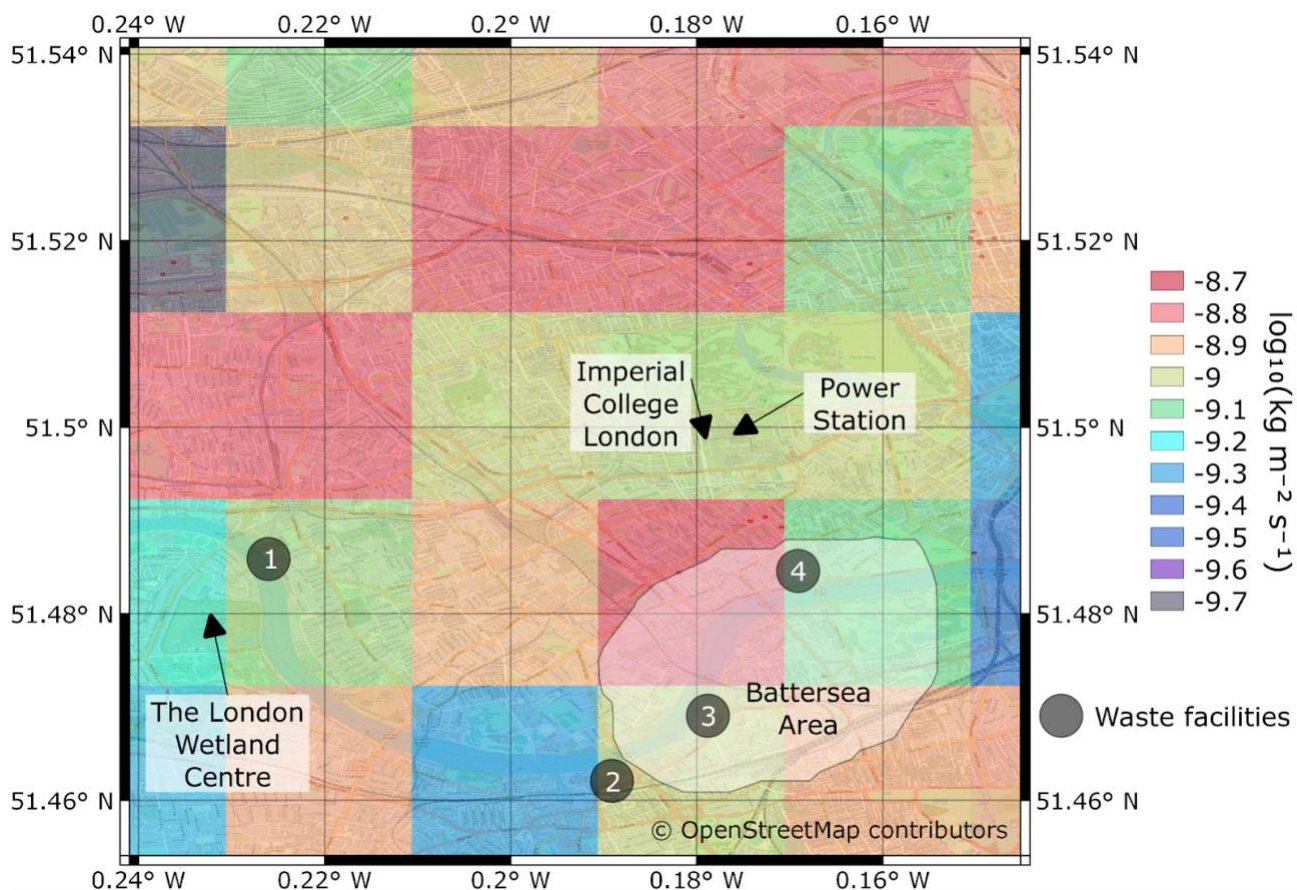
0.24° W 0.22° W 0.2° W 0.18° W 0.16° W

51.54° N 51.54° N
51.52° N 51.52° N
51.5° N 51.5° N
51.48° N 51.48° N
51.46° N 51.46° N

Imperial College London

Power Station

1

4

The London Wetland Centre

Battersea Area

3

2

© OpenStreetMap contributors

0.24° W 0.22° W 0.2° W 0.18° W 0.16° W

-8.7
-8.8
-8.9
-9
-9.1
-9.2
-9.3
-9.4
-9.5
-9.6
-9.7

$\log_{10}(\text{kg m}^{-2}\text{ s}^{-1})$

Waste facilities